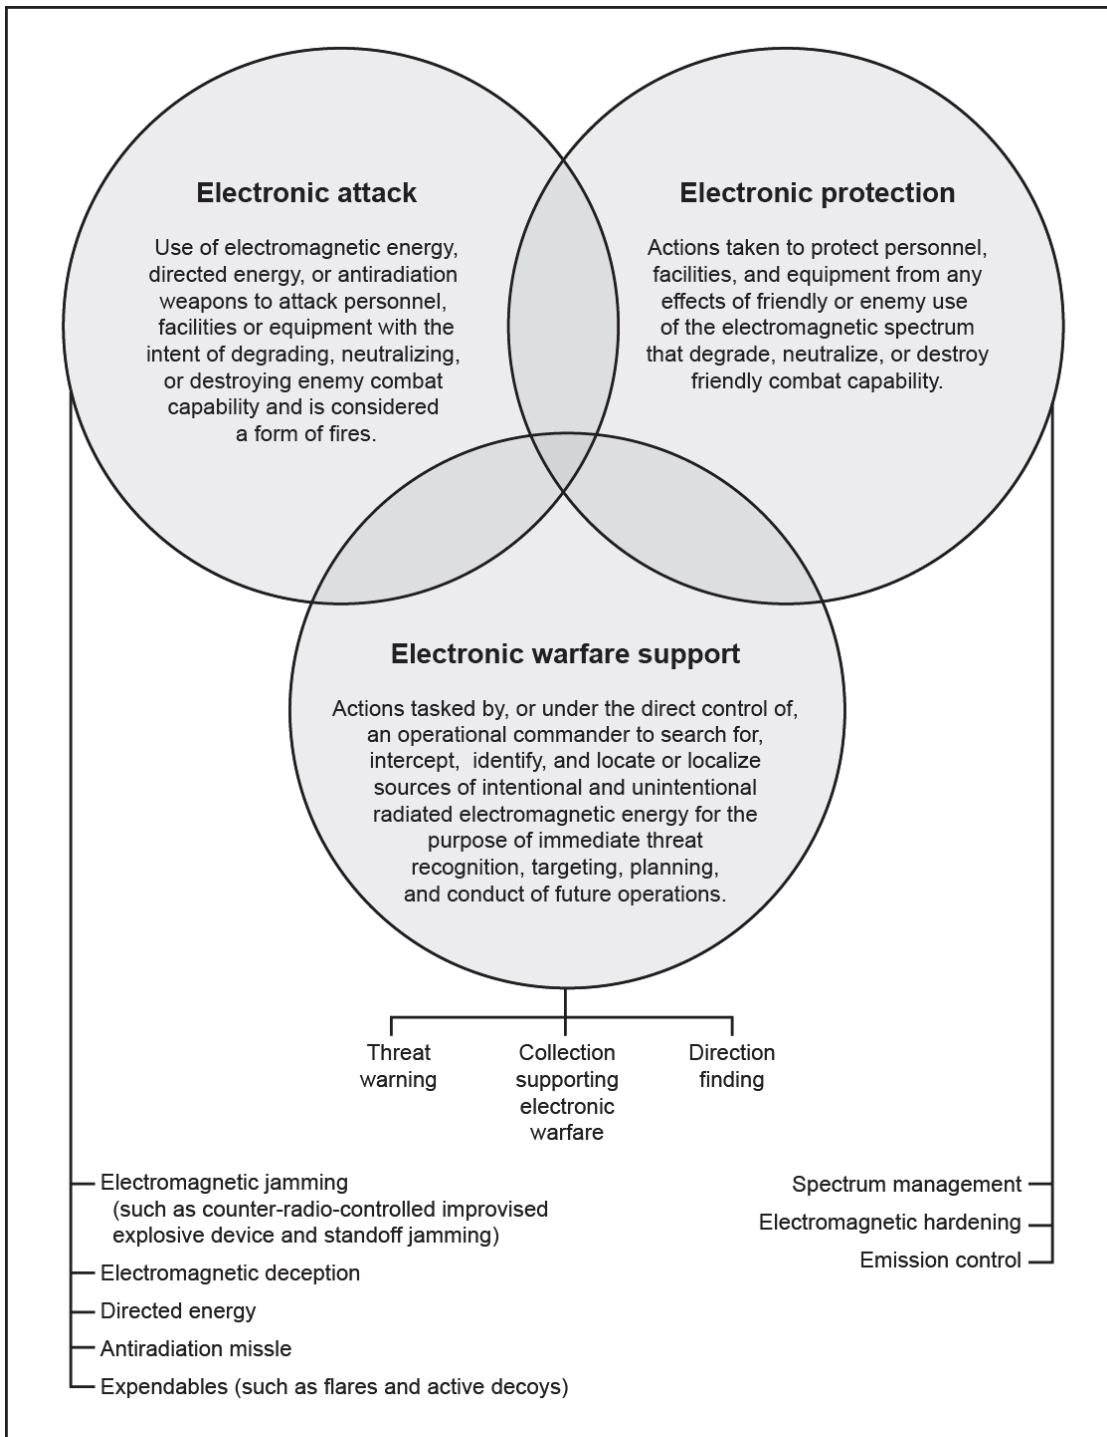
Electronic attack

Use of electromagnetic energy, directed energy, or antiradiation weapons to attack personnel, facilities or equipment with the intent of degrading, neutralizing, or destroying enemy combat capability and is considered a form of fires.

Electronic protection

Actions taken to protect personnel, facilities, and equipment from any effects of friendly or enemy use of the electromagnetic spectrum that degrade, neutralize, or destroy friendly combat capability.

Electronic warfare support

Actions tasked by, or under the direct control of, an operational commander to search for, intercept, identify, and locate or localize sources of intentional and unintentional radiated electromagnetic energy for the purpose of immediate threat recognition, targeting, planning, and conduct of future operations.

Threat warning

Collection supporting electronic warfare

Direction finding

Electromagnetic jamming (such as counter-radio-controlled improvised explosive device and standoff jamming)

Electromagnetic deception

Directed energy

Antiradiation missle

Expendables (such as flares and active decoys)

Spectrum management

Electromagnetic hardening

Emission control